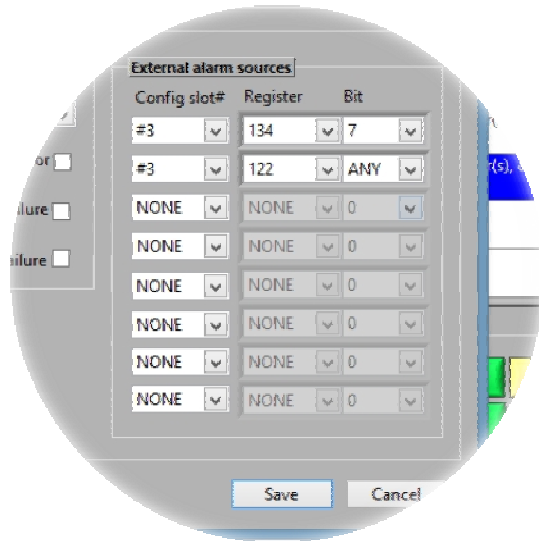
External alarm sources

| Config slot# | Register | Bit |
|---|---|---|
| #3 | 134 | 7 |
| #3 | 122 | ANY |
| NONE | NONE | 0 |
| NONE | NONE | 0 |
| NONE | NONE | 0 |
| NONE | NONE | 0 |
| NONE | NONE | 0 |
| NONE | NONE | 0 |

or
ilure
ilure
(s),

Save
Cancel